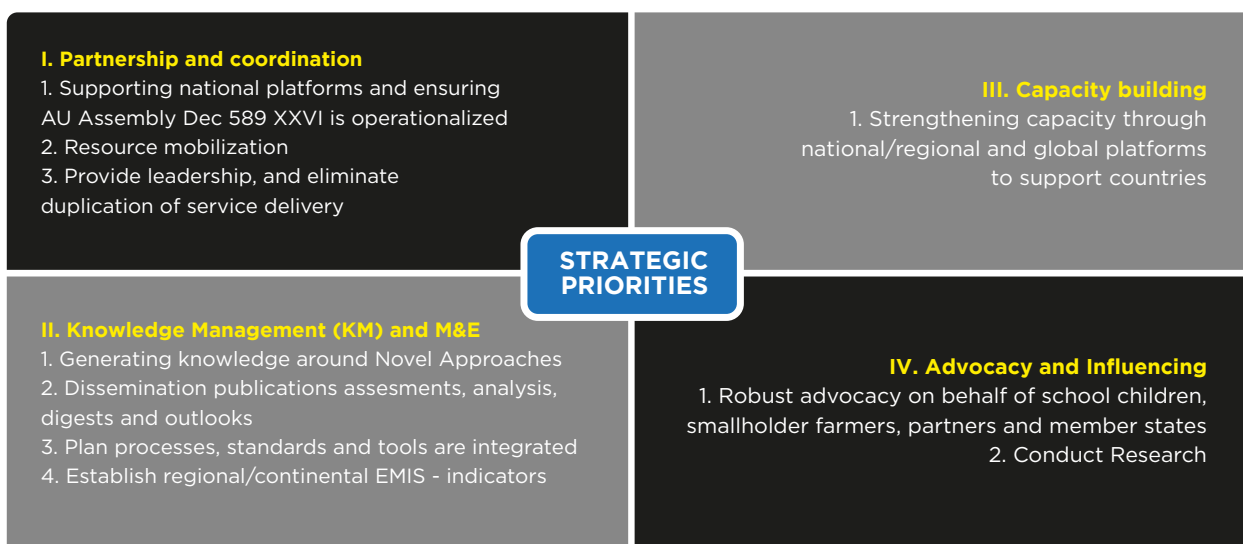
I. Partnership and coordination
1. Supporting national platforms and ensuring AU Assembly Dec 589 XXVI is operationalized
2. Resource mobilization
3. Provide leadership, and eliminate duplication of service delivery

III. Capacity building
1. Strengthening capacity through national/regional and global platforms to support countries

STRATEGIC PRIORITIES

II. Knowledge Management (KM) and M&E
1. Generating knowledge around Novel Approaches
2. Dissemination publications assesments, analysis, digests and outlooks
3. Plan processes, standards and tools are integrated
4. Establish regional/continental EMIS - indicators

IV. Advocacy and Influencing
1. Robust advocacy on behalf of school children, smallholder farmers, partners and member states
2. Conduct Research